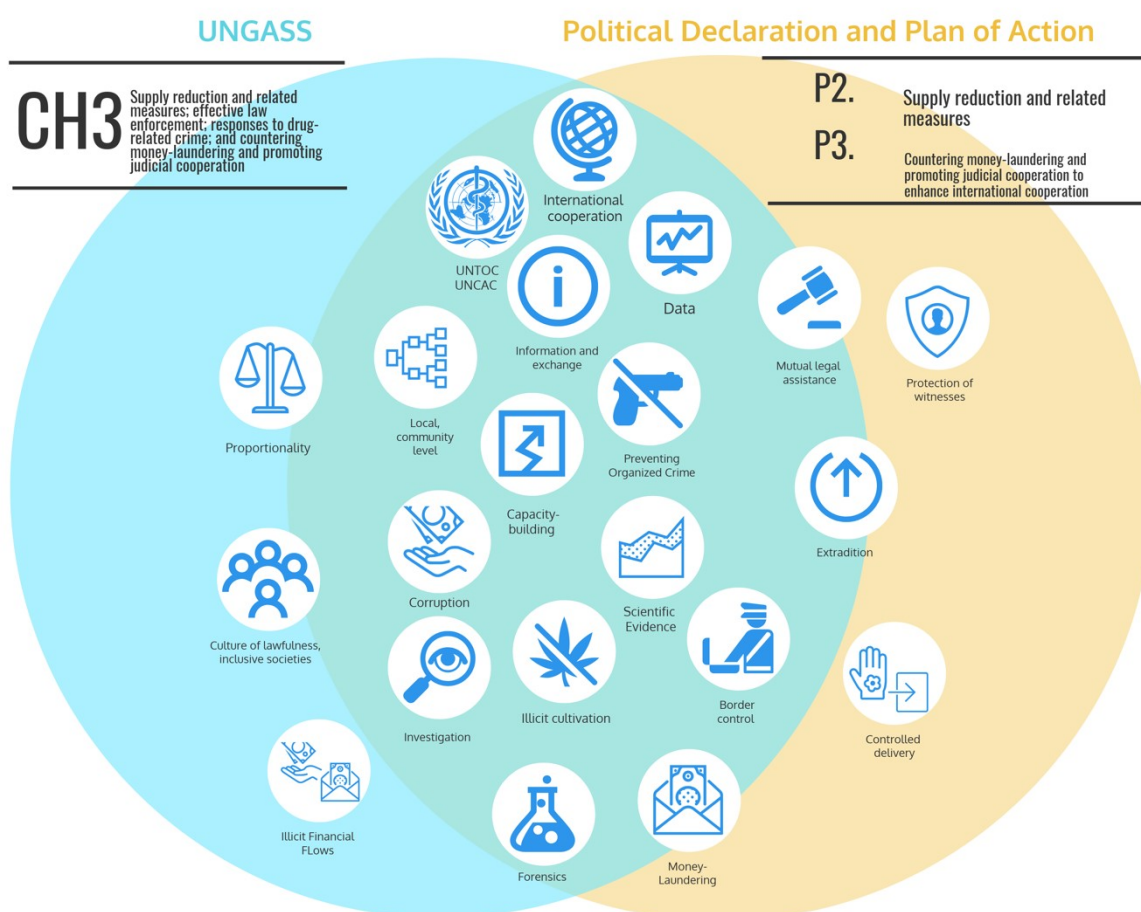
UNGASS

Political Declaration and Plan of Action

CH3 Supply reduction and related measures; effective law enforcement; responses to drug-related crime; and countering money-laundering and promoting judicial cooperation

P2. Supply reduction and related measures

P3. Countering money-laundering and promoting judicial cooperation to enhance international cooperation

International cooperation

UNTOC UNCAC

Data

Information and exchange

Mutual legal assistance

Protection of witnesses

Proportionality

Local, community level

Preventing Organized Crime

Capacity-building

Extradition

Corruption

Scientific Evidence

Culture of lawfulness, inclusive societies

Border control

Controlled delivery

Investigation

Illicit cultivation

Illicit Financial FLows

Forensics

Money-Laundering